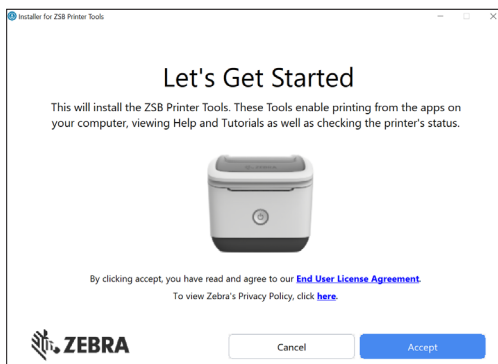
Installer for ZSB Printer Tools

Let's Get Started

This will install the ZSB Printer Tools. These Tools enable printing from the apps on your computer, viewing Help and Tutorials as well as checking the printer's status.

By clicking accept, you have read and agree to our End User License Agreement.

To view Zebra's Privacy Policy, click here.

ZEBRA

Cancel

Accept